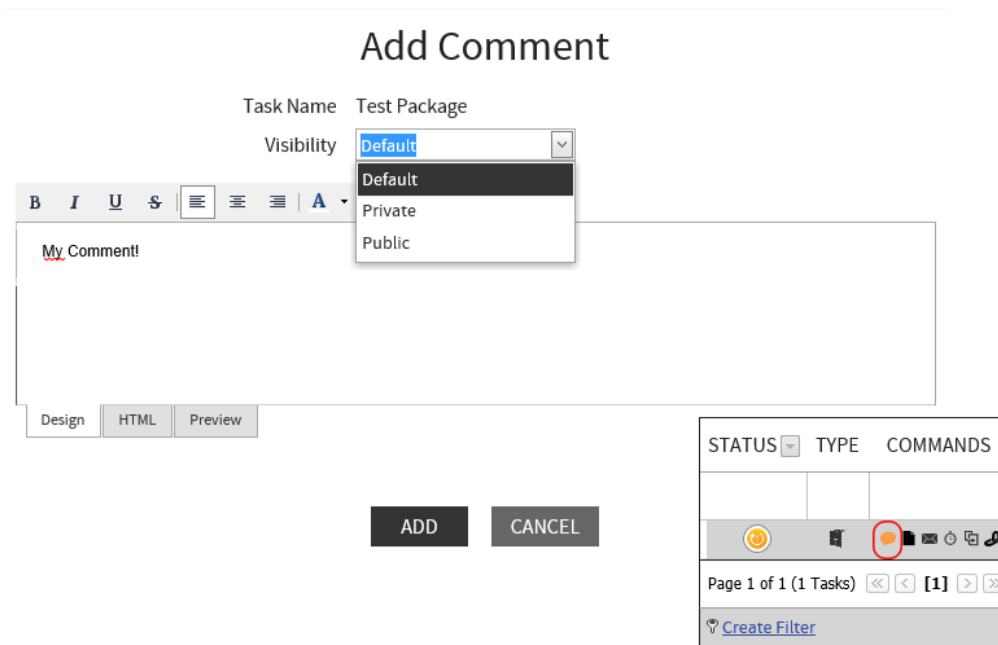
Add Comment

Task Name Test Package

Visibility Default

Default
Private
Public

B I U S A

My Comment!

Design HTML Preview

ADD CANCEL

STATUS TYPE COMMANDS

Page 1 of 1 (1 Tasks) [1]

Create Filter